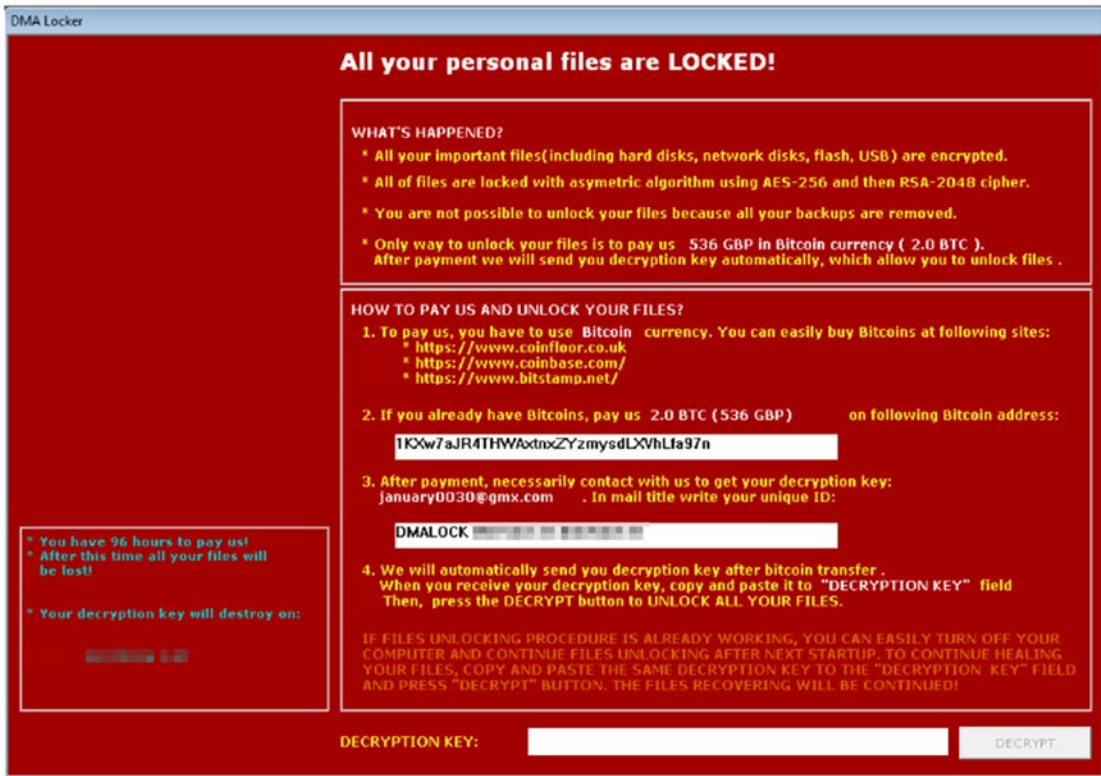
DMA Locker

All your personal files are LOCKED!

WHAT'S HAPPENED?

* All your important files(including hard disks, network disks, flash, USB) are encrypted.

* All of files are locked with asymetric algorithm using AES-256 and then RSA-2048 cipher.

* You are not possible to unlock your files because all your backups are removed.

* Only way to unlock your files is to pay us 536 GBP in Bitcoin currency ( 2.0 BTC ). After payment we will send you decryption key automatically, which allow you to unlock files .

HOW TO PAY US AND UNLOCK YOUR FILES?

1. To pay us, you have to use Bitcoin currency. You can easily buy Bitcoins at following sites:
* https://www.coinfloor.co.uk
* https://www.coinbase.com/
* https://www.bitstamp.net/

2. If you already have Bitcoins, pay us 2.0 BTC (536 GBP) on following Bitcoin address:

1KXw7aJR4THWAxtnxZYzmysdLXVhLfa97n

3. After payment, necessarily contact with us to get your decryption key: january0030@gmx.com . In mail title write your unique ID:

DMALOCK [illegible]

4. We will automatically send you decryption key after bitcoin transfer . When you receive your decryption key, copy and paste it to "DECRYPTION KEY" field Then, press the DECRYPT button to UNLOCK ALL YOUR FILES.

IF FILES UNLOCKING PROCEDURE IS ALREADY WORKING, YOU CAN EASILY TURN OFF YOUR COMPUTER AND CONTINUE FILES UNLOCKING AFTER NEXT STARTUP. TO CONTINUE HEALING YOUR FILES, COPY AND PASTE THE SAME DECRYPTION KEY TO THE "DECRYPTION KEY" FIELD AND PRESS "DECRYPT" BUTTON. THE FILES RECOVERING WILL BE CONTINUED!

* You have 96 hours to pay us!
* After this time all your files will be lost!

* Your decryption key will destroy on:

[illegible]

DECRYPTION KEY:

DECRYPT